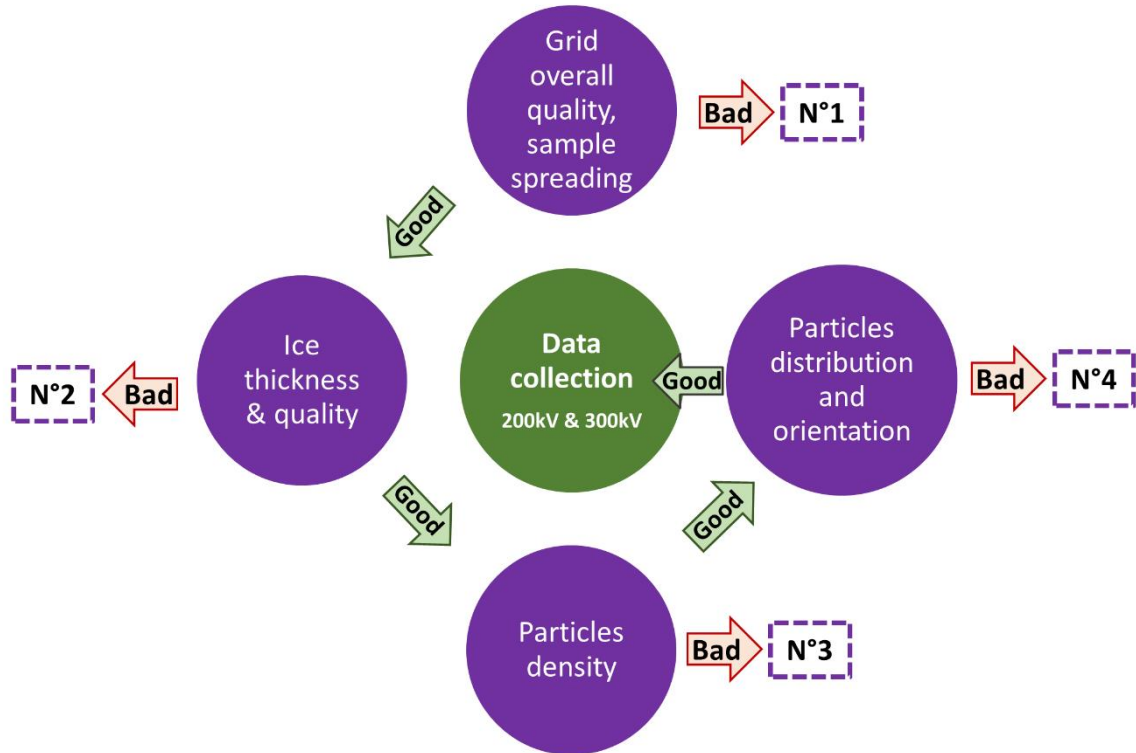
Grid overall quality, sample spreading

Bad

N°1

Good

Ice thickness & quality

N°2

Bad

Data collection

200kV & 300kV

Good

Particles distribution and orientation

Bad

N°4

Good

Good

Particles density

Bad

N°3